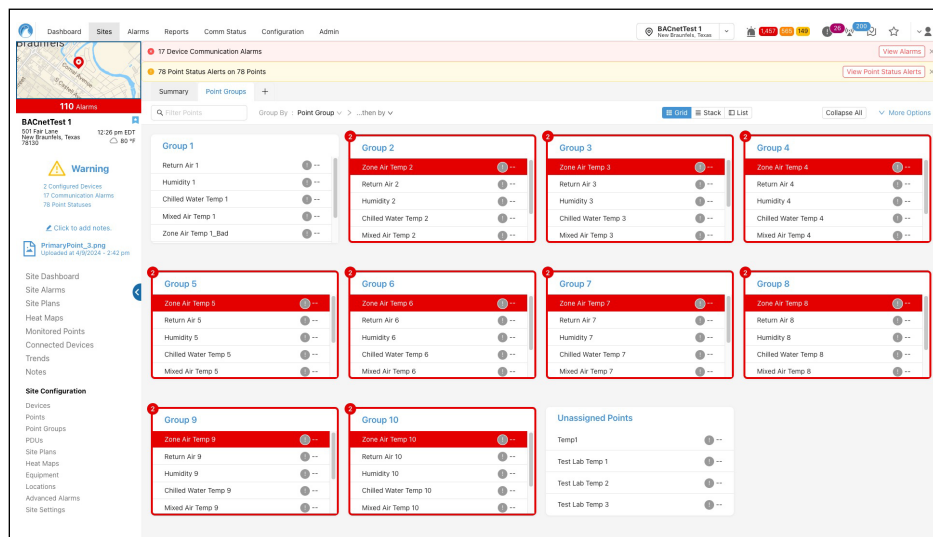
Dashboard Sites Alarms Reports Comm Status Configuration Admin

BACnetTest 1
New Braunfels, Texas

1,457 585 149 26 200

Braunfels

110 Alarms

BACnetTest 1
501 Fair Lane
New Braunfels, Texas 78130
12:26 pm EDT
80 °F

Warning
2 Configured Devices
17 Communication Alarms
78 Point Statuses

Click to add notes.

PrimaryPoint_3.png
Uploaded at 4/9/2024 - 2:42 pm

Site Dashboard
Site Alarms
Site Plans
Heat Maps
Monitored Points
Connected Devices
Trends
Notes

Site Configuration
Devices
Points
Point Groups
PDUs
Site Plans
Heat Maps
Equipment
Locations
Advanced Alarms
Site Settings

17 Device Communication Alarms
View Alarms
78 Point Status Alerts on 78 Points
View Point Status Alerts

Summary Point Groups +

Filter Points
Group By : Point Group > ...then by
Grid Stack List
Collapse All
More Options

Group 1
Return Air 1 --
Humidity 1 --
Chilled Water Temp 1 --
Mixed Air Temp 1 --
Zone Air Temp 1_Bad --

2
Group 2
Zone Air Temp 2 --
Return Air 2 --
Humidity 2 --
Chilled Water Temp 2 --
Mixed Air Temp 2 --

2
Group 3
Zone Air Temp 3 --
Return Air 3 --
Humidity 3 --
Chilled Water Temp 3 --
Mixed Air Temp 3 --

2
Group 4
Zone Air Temp 4 --
Return Air 4 --
Humidity 4 --
Chilled Water Temp 4 --
Mixed Air Temp 4 --

2
Group 5
Zone Air Temp 5 --
Return Air 5 --
Humidity 5 --
Chilled Water Temp 5 --
Mixed Air Temp 5 --

2
Group 6
Zone Air Temp 6 --
Return Air 6 --
Humidity 6 --
Chilled Water Temp 6 --
Mixed Air Temp 6 --

2
Group 7
Zone Air Temp 7 --
Return Air 7 --
Humidity 7 --
Chilled Water Temp 7 --
Mixed Air Temp 7 --

2
Group 8
Zone Air Temp 8 --
Return Air 8 --
Humidity 8 --
Chilled Water Temp 8 --
Mixed Air Temp 8 --

2
Group 9
Zone Air Temp 9 --
Return Air 9 --
Humidity 9 --
Chilled Water Temp 9 --
Mixed Air Temp 9 --

2
Group 10
Zone Air Temp 10 --
Return Air 10 --
Humidity 10 --
Chilled Water Temp 10 --
Mixed Air Temp 10 --

Unassigned Points
Temp1 --
Test Lab Temp 1 --
Test Lab Temp 2 --
Test Lab Temp 3 --